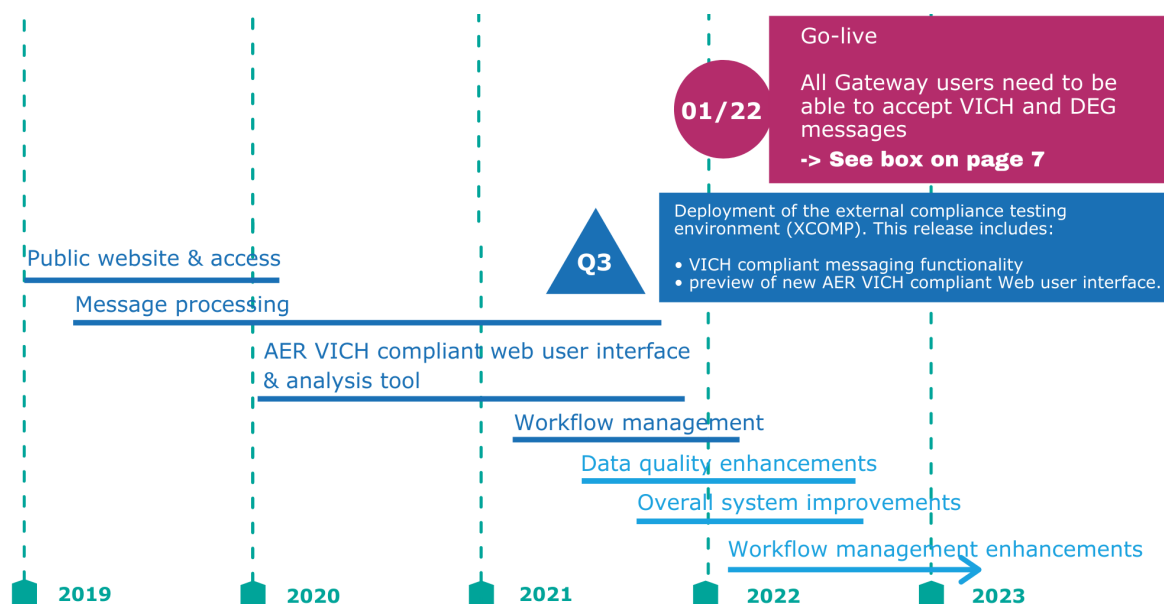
01/22

Go-live

All Gateway users need to be able to accept VICH and DEG messages

-> See box on page 7

Q3

Deployment of the external compliance testing environment (XCOMP). This release includes:

• VICH compliant messaging functionality
• preview of new AER VICH compliant Web user interface.

Public website & access

Message processing

AER VICH compliant web user interface & analysis tool

Workflow management

Data quality enhancements

Overall system improvements

Workflow management enhancements

2019

2020

2021

2022

2023